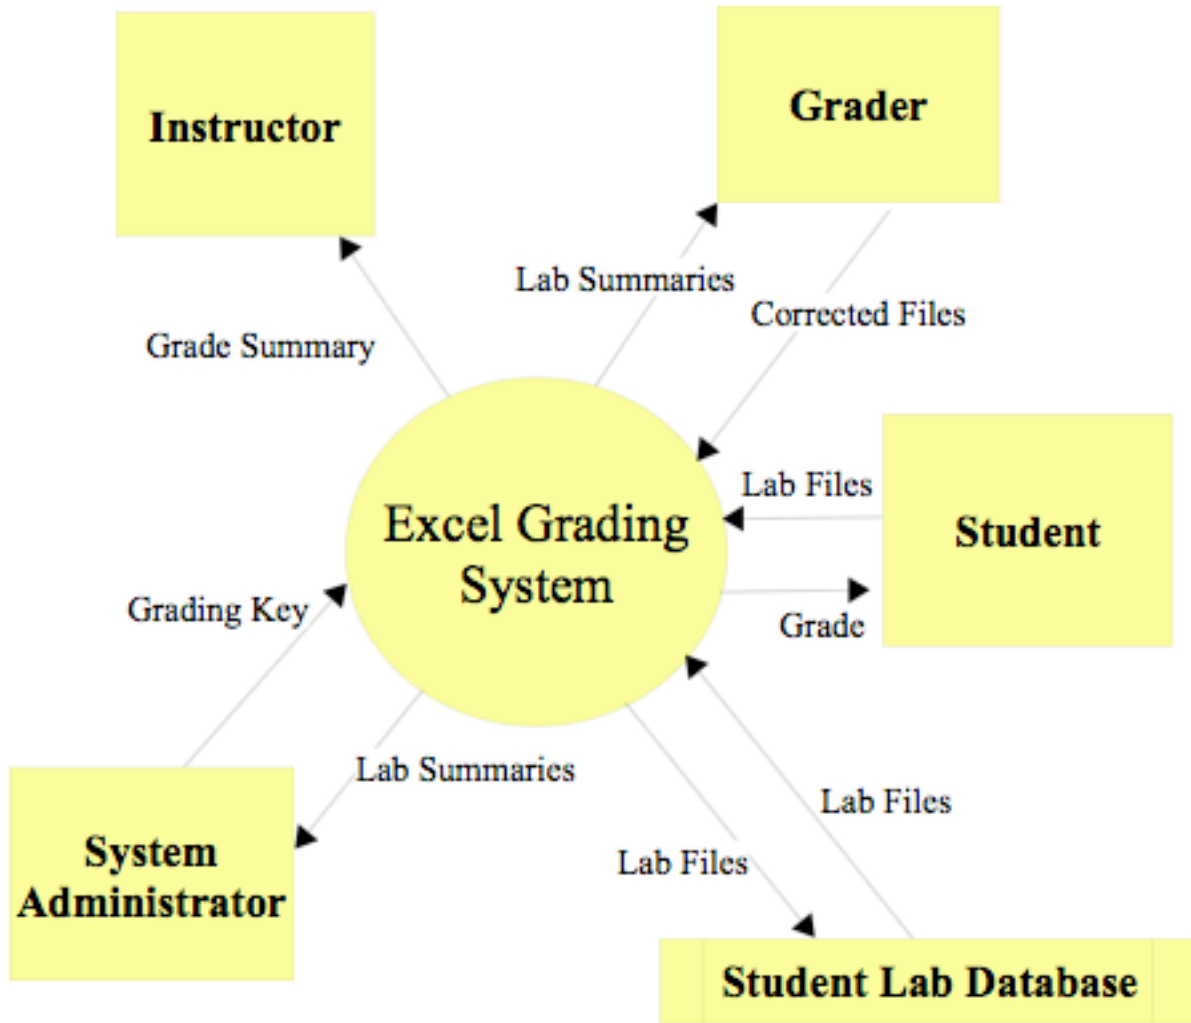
Instructor

Grader

Lab Summaries

Corrected Files

Grade Summary

Excel Grading System

Lab Files

Student

Grade

Grading Key

Lab Summaries

Lab Files

Lab Files

System Administrator

Student Lab Database